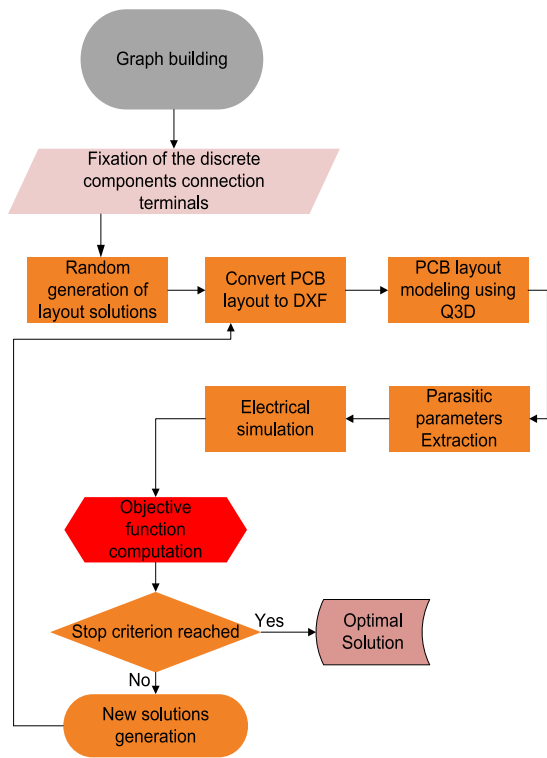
Graph building

Fixation of the discrete components connection terminals

Random generation of layout solutions

Convert PCB layout to DXF

PCB layout modeling using Q3D

Parasitic parameters Extraction

Electrical simulation

Objective function computation

Stop criterion reached

Yes

Optimal Solution

No

New solutions generation